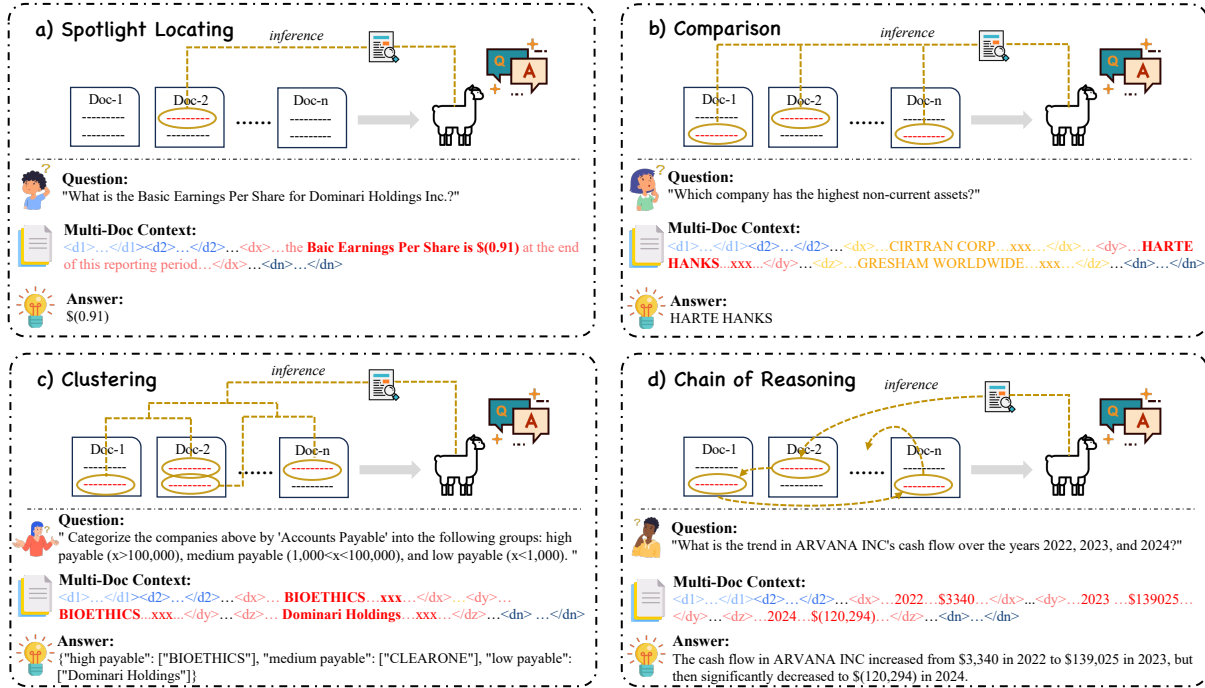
a) Spotlight Locating

inference

Q A

Doc-1 Doc-2 ...... Doc-n

Question:
"What is the Basic Earnings Per Share for Dominari Holdings Inc.?"

Multi-Doc Context:
<d1>…</d1><d2>…</d2>…<dx>…the Baic Earnings Per Share is $(0.91) at the end of this reporting period…</dx>…<dn>…</dn>

Answer:
$(0.91)

b) Comparison

inference

Q A

Doc-1 Doc-2 ...... Doc-n

Question:
"Which company has the highest non-current assets?"

Multi-Doc Context:
<d1>…</d1><d2>…</d2>…<dx>…CIRTRAN CORP…xxx…</dx>…<dy>…HARTE HANKS…xxx…</dy>…<dz>…GRESHAM WORLDWIDE…xxx…</dz>…<dn>…</dn>

Answer:
HARTE HANKS

c) Clustering

inference

Q A

Doc-1 Doc-2 ...... Doc-n

Question:
" Categorize the companies above by 'Accounts Payable' into the following groups: high payable (x>100,000), medium payable (1,000<x<100,000), and low payable (x<1,000). "

Multi-Doc Context:
<d1>…</d1><d2>…</d2>…<dx>… BIOETHICS…xxx…</dx>…<dy>… BIOETHICS…xxx…</dy>…<dz>… Dominari Holdings…xxx…</dz>…<dn> …</dn>

Answer:
{"high payable": ["BIOETHICS"], "medium payable": ["CLEARONE"], "low payable": ["Dominari Holdings"]}

d) Chain of Reasoning

inference

Q A

Doc-1 Doc-2 ...... Doc-n

Question:
"What is the trend in ARVANA INC's cash flow over the years 2022, 2023, and 2024?"

Multi-Doc Context:
<d1>…</d1><d2>…</d2>…<dx>…2022…$3340…</dx>...<dy>…2023 …$139025…</dy>…<dz>…2024…$(120,294)…</dz>…<dn>…</dn>

Answer:
The cash flow in ARVANA INC increased from $3,340 in 2022 to $139,025 in 2023, but then significantly decreased to $(120,294) in 2024.